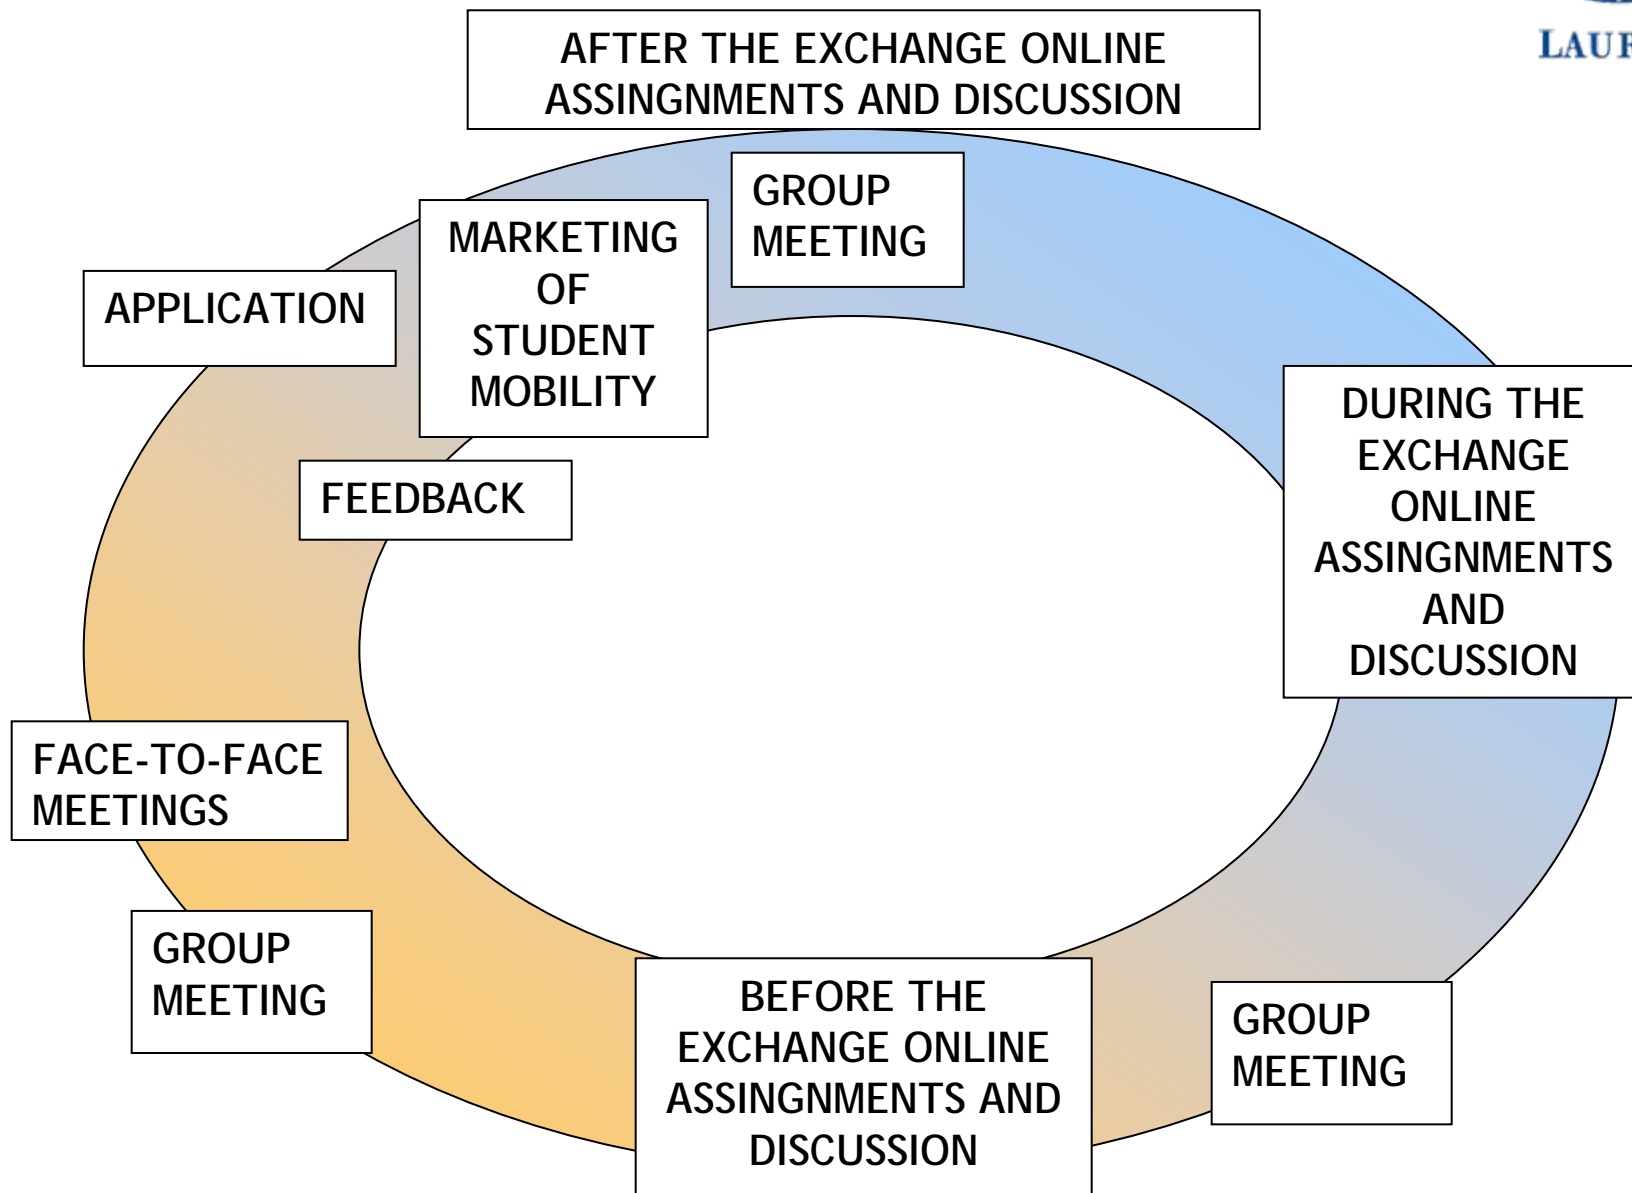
AFTER THE EXCHANGE ONLINE ASSINGNMENTS AND DISCUSSION

LAU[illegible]

GROUP MEETING

MARKETING OF STUDENT MOBILITY

APPLICATION

FEEDBACK

DURING THE EXCHANGE ONLINE ASSINGNMENTS AND DISCUSSION

FACE-TO-FACE MEETINGS

GROUP MEETING

BEFORE THE EXCHANGE ONLINE ASSINGNMENTS AND DISCUSSION

GROUP MEETING